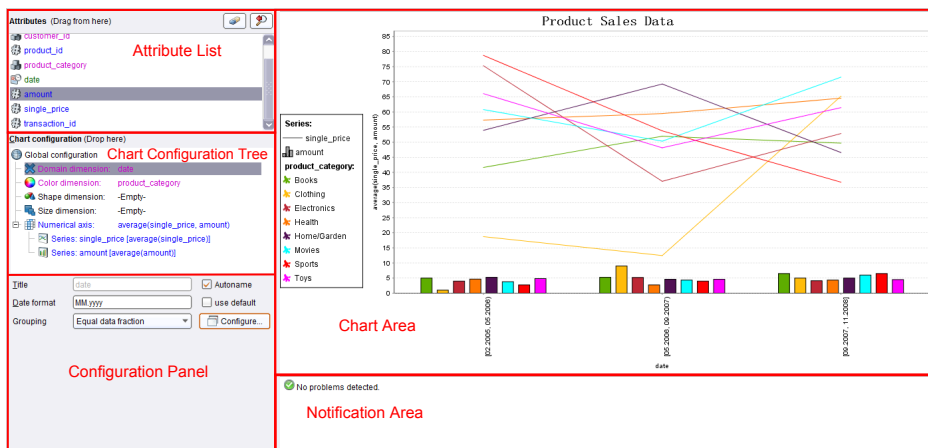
Attributes (Drag from here)

customer_id
product_id
product_category
date
amount
single_price
transaction_id

Attribute List

Chart configuration (Drop here)

Chart Configuration Tree

Global configuration
Domain dimension: date
Color dimension: product_category
Shape dimension: -Empty-
Size dimension: -Empty-
Numerical axis: average(single_price, amount)
Series: single_price [average(single_price)]
Series: amount [average(amount)]

Title date
Autoname
Date format MM.yyyy
use default
Grouping Equal data fraction
Configure...

Configuration Panel

Product Sales Data

Series:
single_price
amount
product_category:
Books
Clothing
Electronics
Health
Home/Garden
Movies
Sports
Toys

average(single_price, amount)

85
80
75
70
65
60
55
50
45
40
35
30
25
20
15
10
5
0

[02.2005, 05.2006)
[05.2006, 09.2007)
[09.2007, 11.2008]

date

Chart Area

No problems detected.

Notification Area